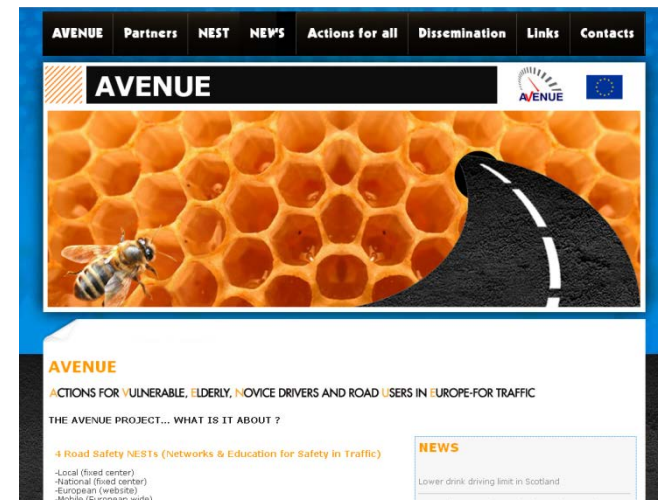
AVENUE Partners NEST NEWS Actions for all Dissemination Links Contacts

AVENUE

AVENUE

AVENUE

ACTIONS FOR VULNERABLE, ELDERLY, NOVICE DRIVERS AND ROAD USERS IN EUROPE-FOR TRAFFIC

THE AVENUE PROJECT... WHAT IS IT ABOUT ?

4 Road Safety NESTs (Networks & Education for Safety in Traffic)

-Local (fixed center)
-National (fixed center)
-European (website)
-Mobile (European wide)

NEWS

Lower drink driving limit in Scotland